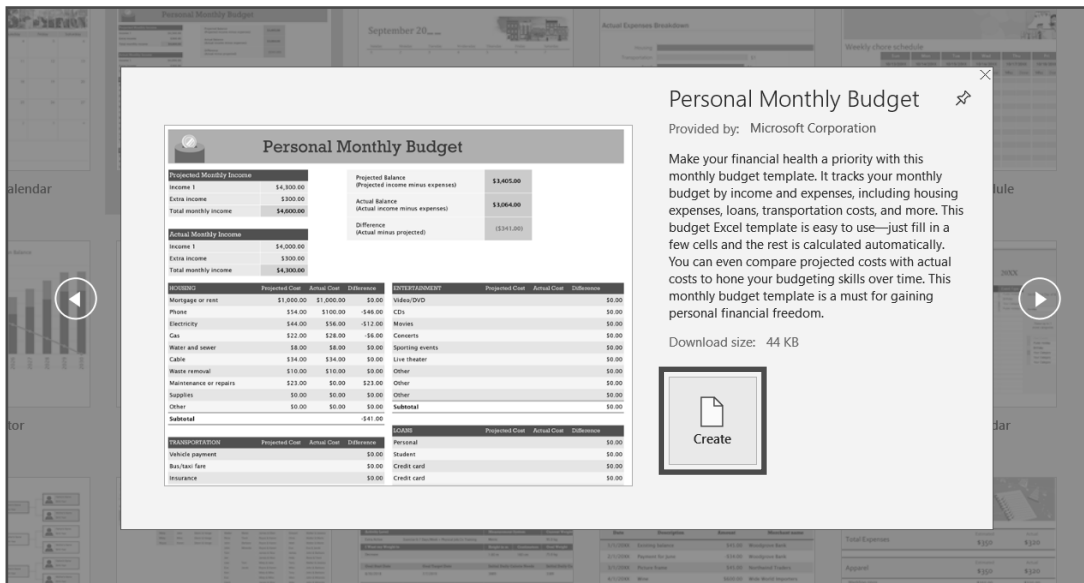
Personal Monthly Budget

September 20

Actual Expenses Breakdown

Weekly chore schedule

alendar

dule

tor

dar

Personal Monthly Budget

| Projected Monthly Income | |
|---|---|
| Income 1 | \$4,300.00 |
| Extra income | \$300.00 |
| Total monthly income | \$4,600.00 |

| Actual Monthly Income | |
|---|---|
| Income 1 | \$4,000.00 |
| Extra income | \$300.00 |
| Total monthly income | \$4,300.00 |

| | |
|---|---|
| Projected Balance (Projected income minus expenses) | \$3,405.00 |
| Actual Balance (Actual income minus expenses) | \$3,064.00 |
| Difference (Actual minus projected) | (\$341.00) |

| HOUSING | Projected Cost | Actual Cost | Difference |
|---|---|---|---|
| Mortgage or rent | \$1,000.00 | \$1,000.00 | \$0.00 |
| Phone | \$54.00 | \$100.00 | -\$46.00 |
| Electricity | \$44.00 | \$56.00 | -\$12.00 |
| Gas | \$22.00 | \$28.00 | -\$6.00 |
| Water and sewer | \$8.00 | \$8.00 | \$0.00 |
| Cable | \$34.00 | \$34.00 | \$0.00 |
| Waste removal | \$10.00 | \$10.00 | \$0.00 |
| Maintenance or repairs | \$23.00 | \$0.00 | \$23.00 |
| Supplies | \$0.00 | \$0.00 | \$0.00 |
| Other | \$0.00 | \$0.00 | \$0.00 |
| Subtotal | | | -\$41.00 |

| ENTERTAINMENT | Projected Cost | Actual Cost | Difference |
|---|---|---|---|
| Video/DVD | | | \$0.00 |
| CDs | | | \$0.00 |
| Movies | | | \$0.00 |
| Concerts | | | \$0.00 |
| Sporting events | | | \$0.00 |
| Live theater | | | \$0.00 |
| Other | | | \$0.00 |
| Other | | | \$0.00 |
| Other | | | \$0.00 |
| Subtotal | | | \$0.00 |

| TRANSPORTATION | Projected Cost | Actual Cost | Difference |
|---|---|---|---|
| Vehicle payment | | | \$0.00 |
| Bus/taxi fare | | | \$0.00 |
| Insurance | | | \$0.00 |

| LOANS | Projected Cost | Actual Cost | Difference |
|---|---|---|---|
| Personal | | | \$0.00 |
| Student | | | \$0.00 |
| Credit card | | | \$0.00 |
| Credit card | | | \$0.00 |

Personal Monthly Budget

Provided by: Microsoft Corporation

Make your financial health a priority with this monthly budget template. It tracks your monthly budget by income and expenses, including housing expenses, loans, transportation costs, and more. This budget Excel template is easy to use—just fill in a few cells and the rest is calculated automatically. You can even compare projected costs with actual costs to hone your budgeting skills over time. This monthly budget template is a must for gaining personal financial freedom.

Download size: 44 KB

Create

Total Expenses

Apparel